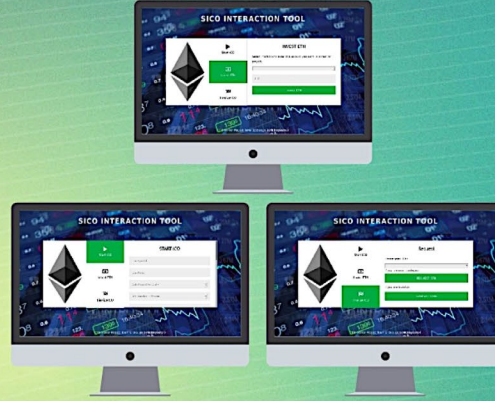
SICO INTERACTION TOOL

Start ICO

Invest ETH

Sell ICO

INVEST ETH

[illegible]

SICO INTERACTION TOOL

Start ICO

Invest ETH

Sell ICO

START ICO

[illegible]

SICO INTERACTION TOOL

Start ICO

Invest ETH

Sell ICO

SELL ICO

SELECT ICO

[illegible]